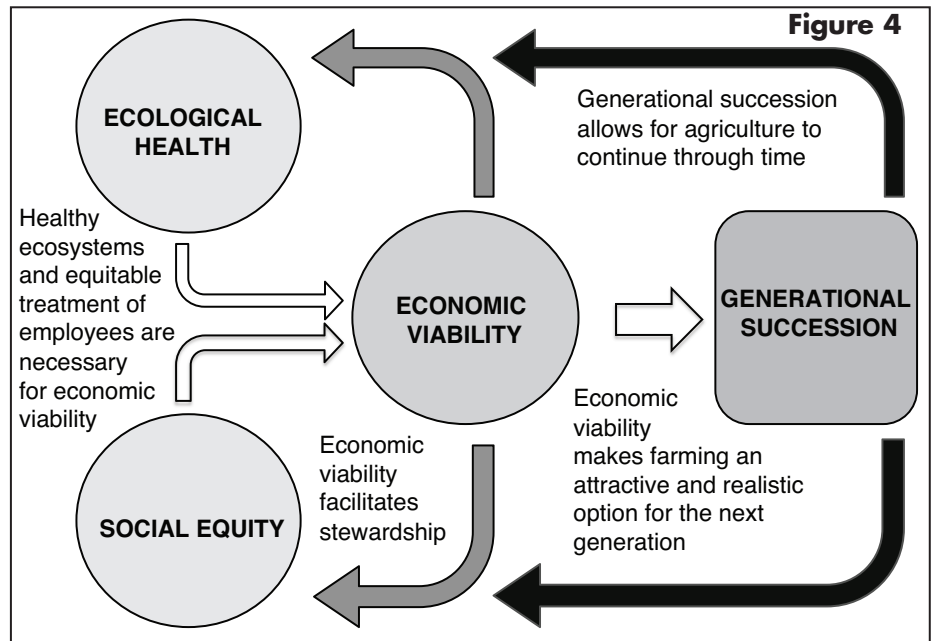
Figure 4

ECOLOGICAL HEALTH

Generational succession allows for agriculture to continue through time

Healthy ecosystems and equitable treatment of employees are necessary for economic viability

ECONOMIC VIABILITY

GENERATIONAL SUCCESSION

Economic viability makes farming an attractive and realistic option for the next generation

Economic viability facilitates stewardship

SOCIAL EQUITY